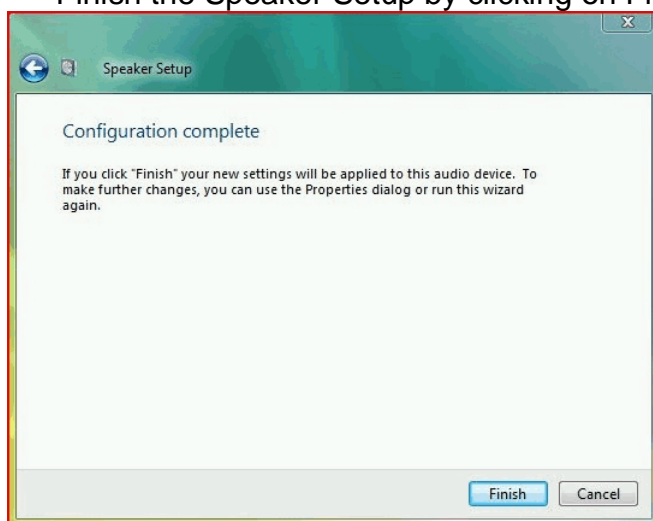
Finish the Speaker Setup by clicking on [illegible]

Speaker Setup

Configuration complete

If you click "Finish" your new settings will be applied to this audio device. To make further changes, you can use the Properties dialog or run this wizard again.

Finish

Cancel